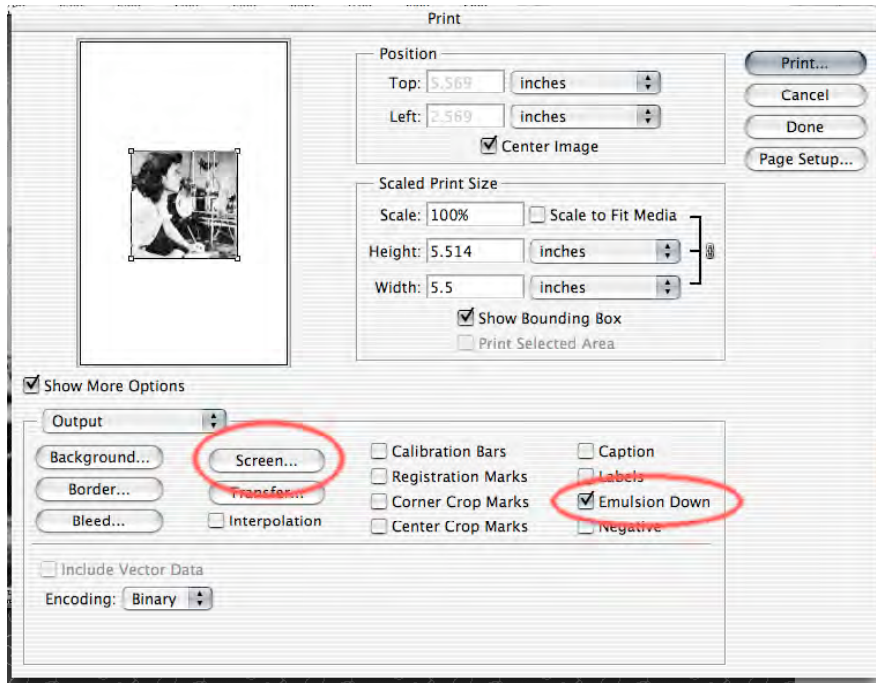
Print

Position
Top: 5.569 inches
Left: 2.569 inches
Center Image

Scaled Print Size
Scale: 100% Scale to Fit Media
Height: 5.514 inches
Width: 5.5 inches
Show Bounding Box
Print Selected Area

Print...
Cancel
Done
Page Setup...

Show More Options

Output
Background...
Border...
Bleed...
Screen...
Transfer...
Interpolation
Calibration Bars
Registration Marks
Corner Crop Marks
Center Crop Marks
Caption
Labels
Emulsion Down
Negative

Include Vector Data
Encoding: Binary